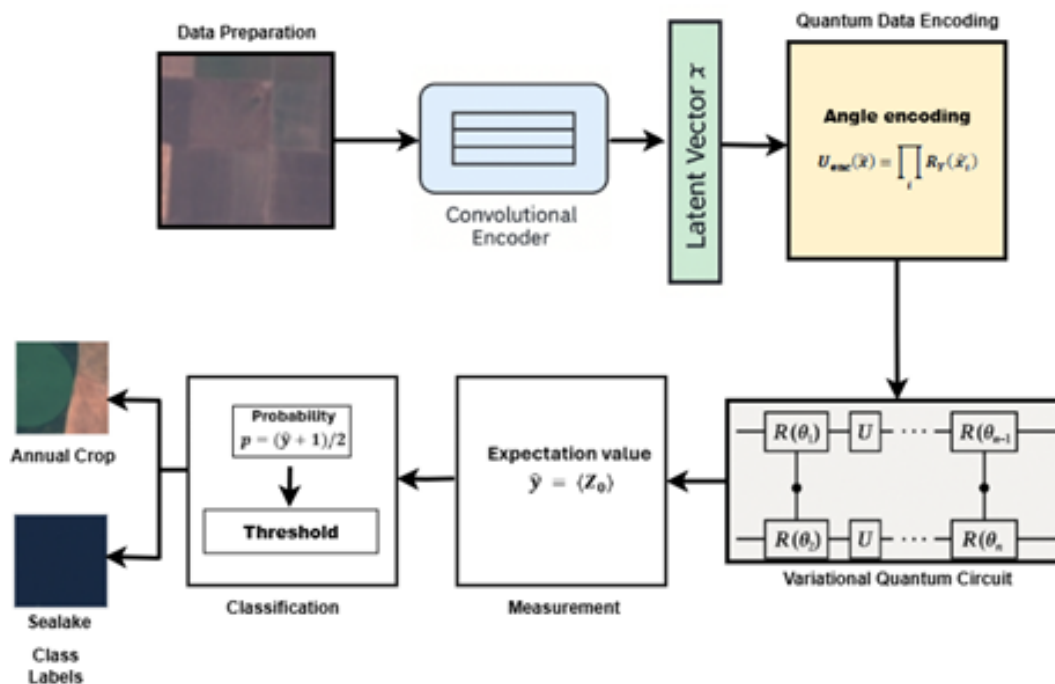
Data Preparation

Convolutional Encoder

Latent Vector $x$

Quantum Data Encoding

Angle encoding

$U_{enc}(\vec{x}) = \prod_i R_Y(\vec{x}_i)$

$R(\theta_1)$ $U$ $R(\theta_{n-1})$

$R(\theta_2)$ $U$ $R(\theta_n)$

Variational Quantum Circuit

Expectation value
$\hat{y} = \langle Z_0 \rangle$

Measurement

Probability
$p = (\hat{y} + 1)/2$

Threshold

Classification

Annual Crop

Sealake

Class Labels